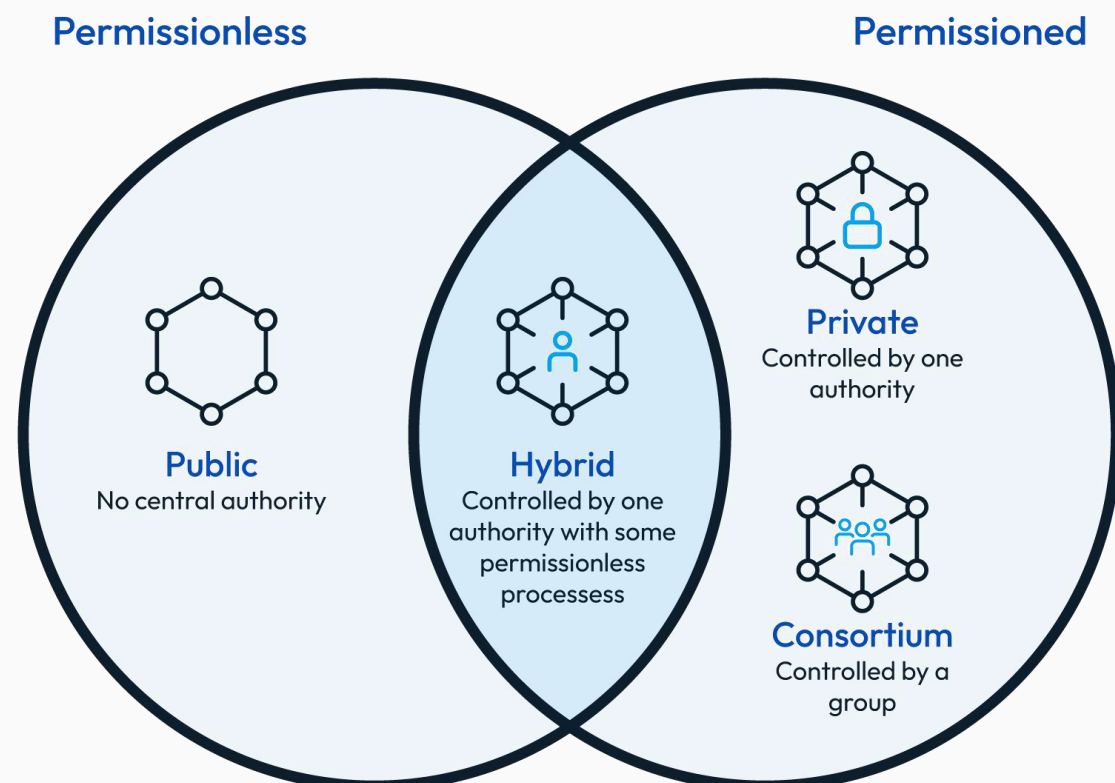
Permissionless

Permissioned

Public
No central authority

Hybrid
Controlled by one authority with some permissionless processess

Private
Controlled by one authority

Consortium
Controlled by a group